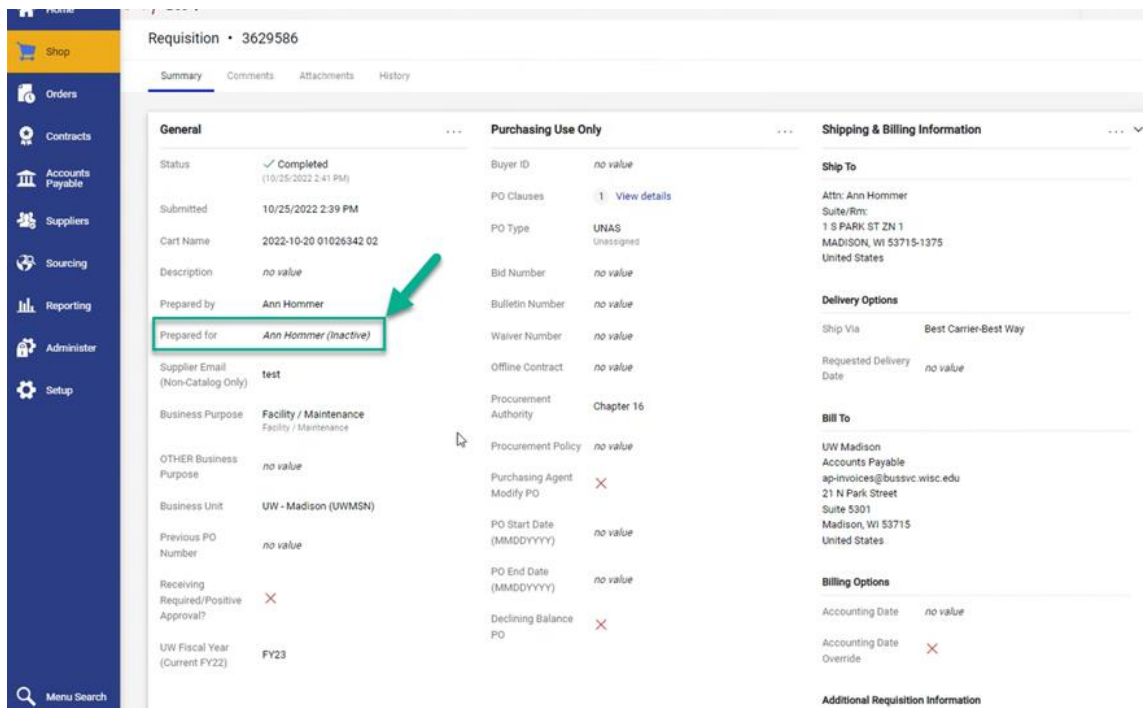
Home
Shop
Orders
Contracts
Accounts Payable
Suppliers
Sourcing
Reporting
Administer
Setup
Menu Search

Requisition • 3629586

Summary Comments Attachments History

General ...

Status ✓ Completed (10/25/2022 2:41 PM)
Submitted 10/25/2022 2:39 PM
Cart Name 2022-10-20 01026342 02
Description no value
Prepared by Ann Hommer
Prepared for Ann Hommer (Inactive)
Supplier Email (Non-Catalog Only) test
Business Purpose Facility / Maintenance Facility / Maintenance
OTHER Business Purpose no value
Business Unit UW - Madison (UWMSN)
Previous PO Number no value
Receiving Required/Positive Approval? ×
UW Fiscal Year (Current FY22) FY23

Purchasing Use Only ...

Buyer ID no value
PO Clauses 1 View details
PO Type UNAS Unassigned
Bid Number no value
Bulletin Number no value
Waiver Number no value
Offline Contract no value
Procurement Authority Chapter 16
Procurement Policy no value
Purchasing Agent Modify PO ×
PO Start Date (MMDDYYYY) no value
PO End Date (MMDDYYYY) no value
Declining Balance PO ×

Shipping & Billing Information ...

Ship To
Attn: Ann Hommer
Suite/Rm:
1 S PARK ST ZN 1
MADISON, WI 53715-1375
United States

Delivery Options
Ship Via Best Carrier-Best Way
Requested Delivery Date no value

Bill To
UW Madison
Accounts Payable
ap-invoices@bussvc.wisc.edu
21 N Park Street
Suite 5301
Madison, WI 53715
United States

Billing Options
Accounting Date no value
Accounting Date Override ×

Additional Requisition Information